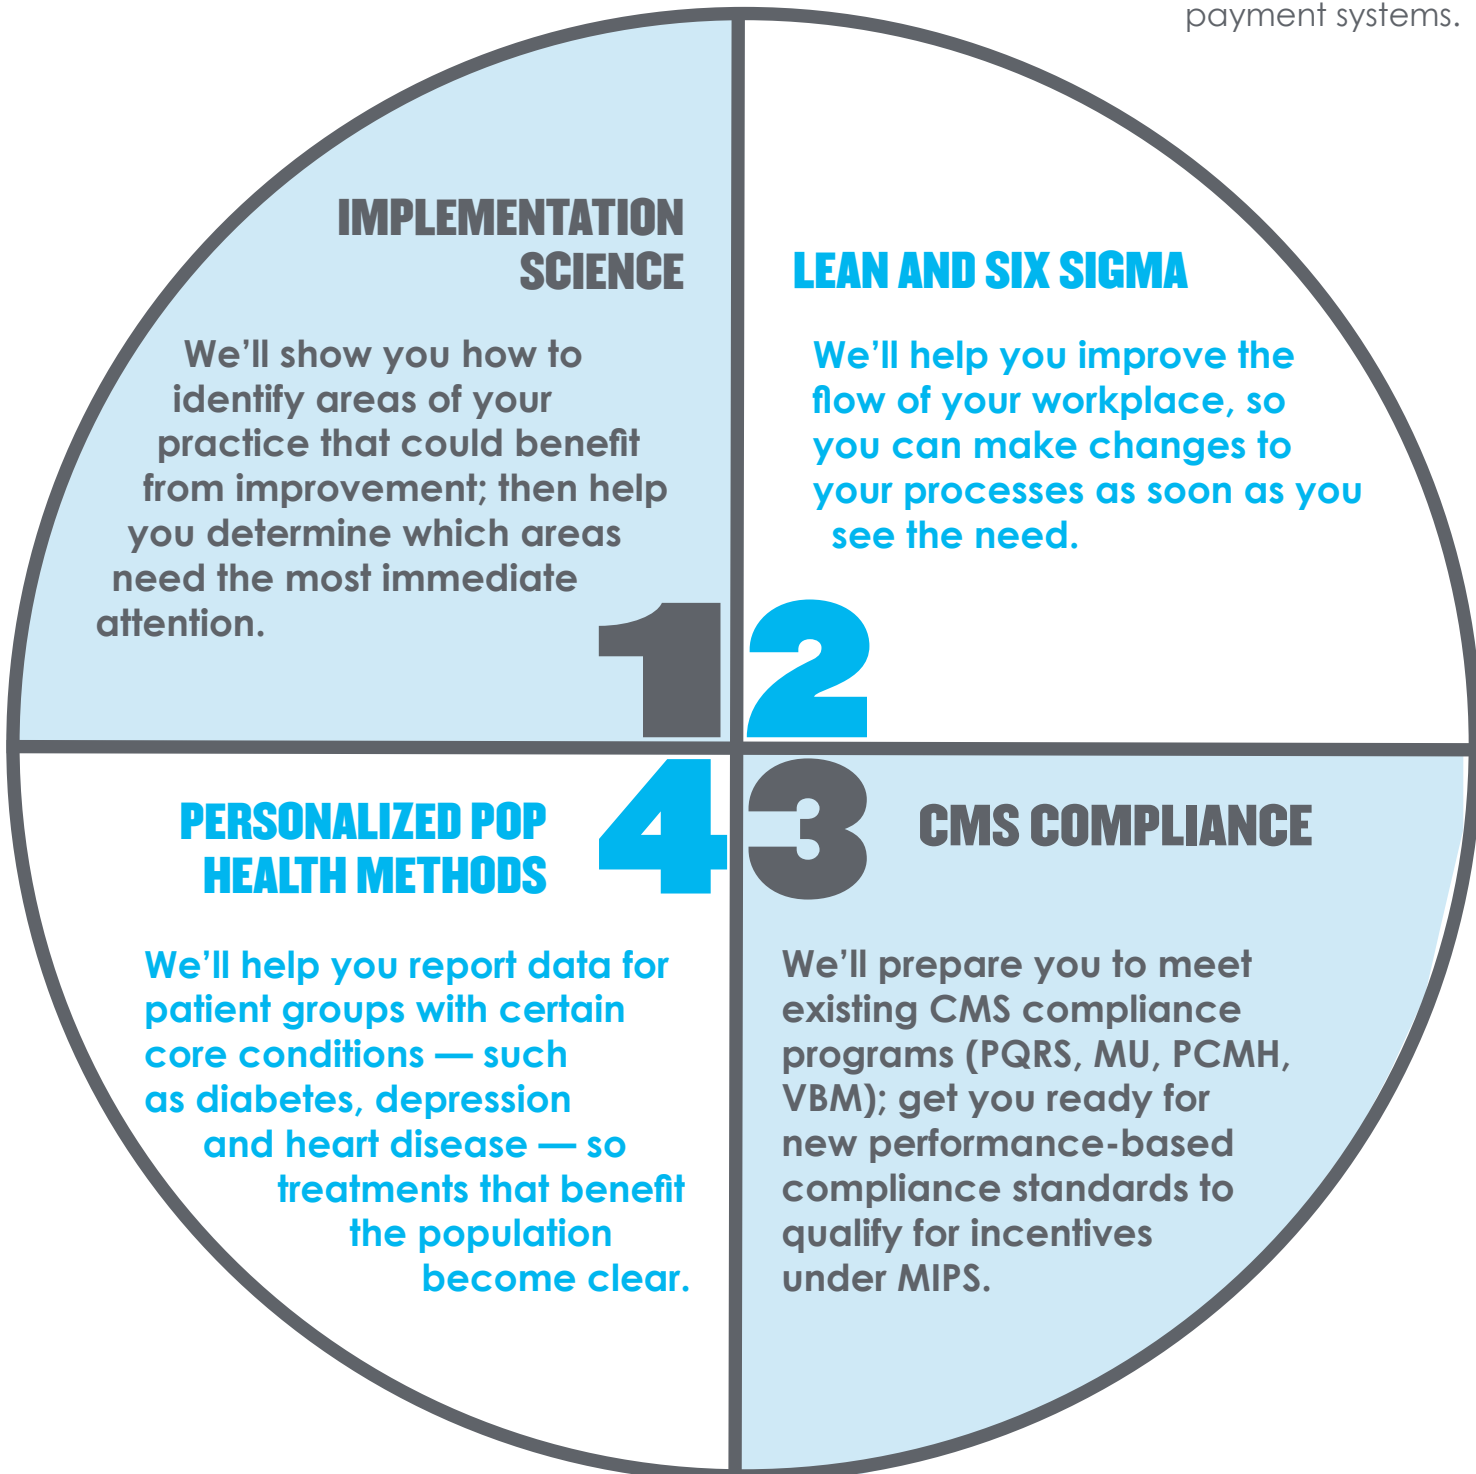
payment systems.

IMPLEMENTATION SCIENCE

We'll show you how to identify areas of your practice that could benefit from improvement; then help you determine which areas need the most immediate attention.

1

LEAN AND SIX SIGMA

We'll help you improve the flow of your workplace, so you can make changes to your processes as soon as you see the need.

2

3

CMS COMPLIANCE

We'll prepare you to meet existing CMS compliance programs (PQRS, MU, PCMH, VBM); get you ready for new performance-based compliance standards to qualify for incentives under MIPS.

4

PERSONALIZED POP HEALTH METHODS

We'll help you report data for patient groups with certain core conditions — such as diabetes, depression and heart disease — so treatments that benefit the population become clear.